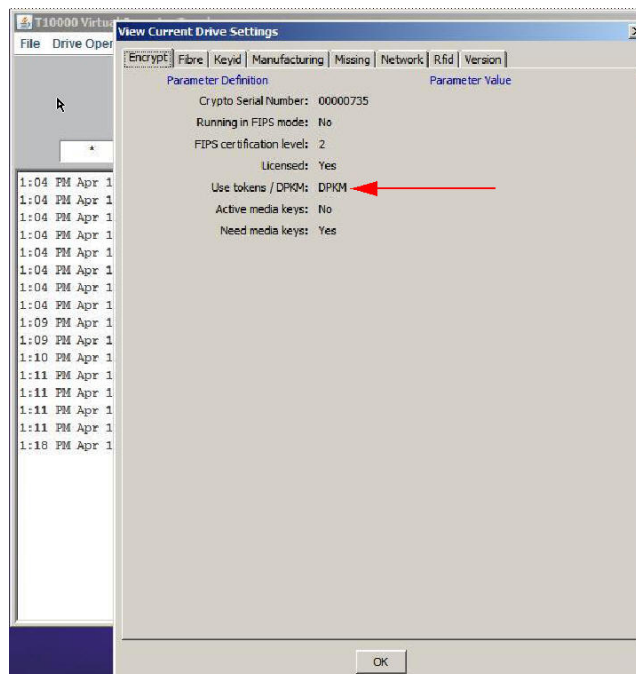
T10000 Virtual

File Drive Oper

View Current Drive Settings

Encrypt | Fibre | Keyid | Manufacturing | Missing | Network | Rfid | Version

Parameter Definition | Parameter Value

Crypto Serial Number: 00000735
Running in FIPS mode: No
FIPS certification level: 2
Licensed: Yes
Use tokens / DPKM: DPKM
Active media keys: No
Need media keys: Yes

*

1:04 PM Apr 1
1:04 PM Apr 1
1:04 PM Apr 1
1:04 PM Apr 1
1:04 PM Apr 1
1:04 PM Apr 1
1:04 PM Apr 1
1:04 PM Apr 1
1:09 PM Apr 1
1:09 PM Apr 1
1:10 PM Apr 1
1:11 PM Apr 1
1:11 PM Apr 1
1:11 PM Apr 1
1:11 PM Apr 1
1:18 PM Apr 1

OK